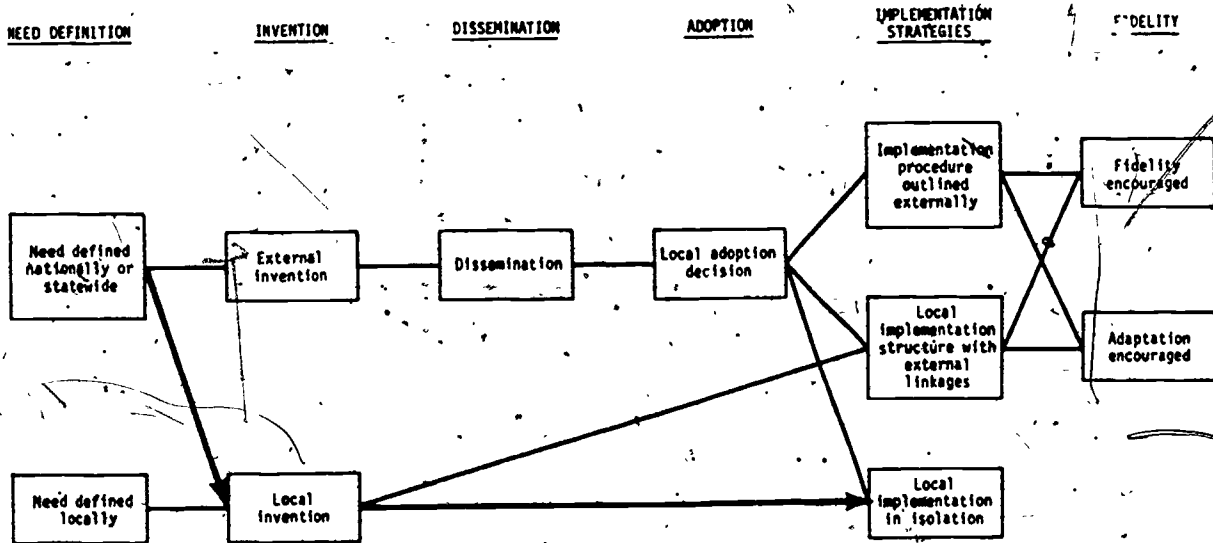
NEED DEFINITION

INVENTION

DISSEMINATION

ADOPTION

IMPLEMENTATION STRATEGIES

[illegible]DELITY

Need defined nationally or statewide

External invention

Dissemination

Local adoption decision

Implementation procedure outlined externally

Fidelity encouraged

Local implementation structure with external linkages

Adaptation encouraged

Need defined locally

Local invention

Local implementation in isolation